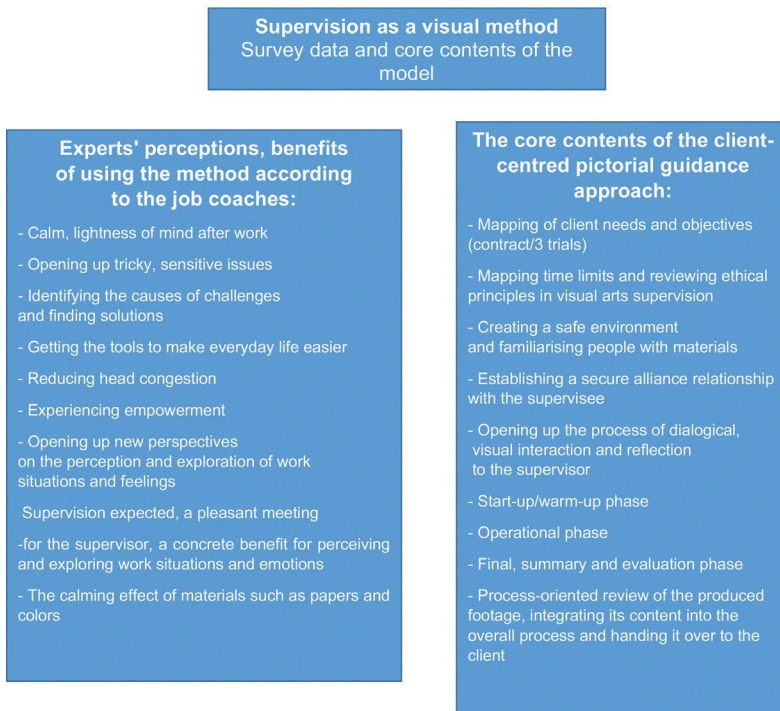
**Supervision as a visual method**
Survey data and core contents of the model

**Experts' perceptions, benefits of using the method according to the job coaches:**

- Calm, lightness of mind after work

- Opening up tricky, sensitive issues

- Identifying the causes of challenges and finding solutions

- Getting the tools to make everyday life easier

- Reducing head congestion

- Experiencing empowerment

- Opening up new perspectives on the perception and exploration of work situations and feelings

Supervision expected, a pleasant meeting

-for the supervisor, a concrete benefit for perceiving and exploring work situations and emotions

- The calming effect of materials such as papers and colors

**The core contents of the client-centred pictorial guidance approach:**

- Mapping of client needs and objectives (contract/3 trials)

- Mapping time limits and reviewing ethical principles in visual arts supervision

- Creating a safe environment and familiarising people with materials

- Establishing a secure alliance relationship with the supervisee

- Opening up the process of dialogical, visual interaction and reflection to the supervisor

- Start-up/warm-up phase

- Operational phase

- Final, summary and evaluation phase

- Process-oriented review of the produced footage, integrating its content into the overall process and handing it over to the client